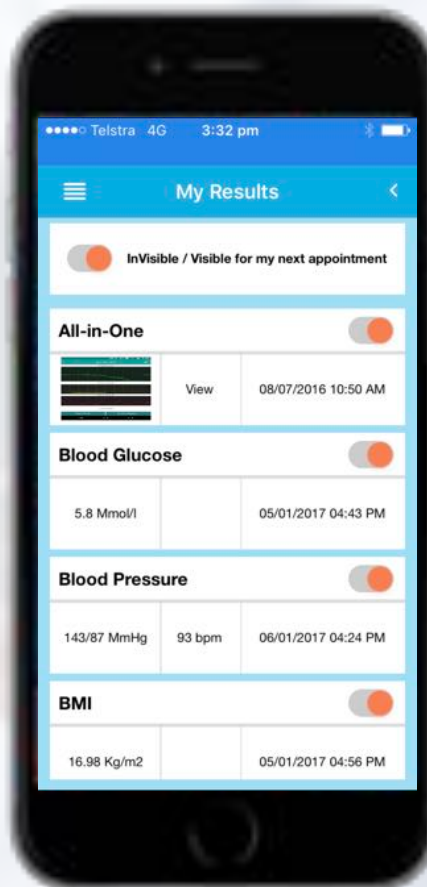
●●●●○ Telstra 4G 3:32 pm

My Results

InVisible / Visible for my next appointment

All-in-One

| | View | 08/07/2016 10:50 AM |
|---|---|---|

Blood Glucose

| 5.8 Mmol/l | | 05/01/2017 04:43 PM |
|---|---|---|

Blood Pressure

| 143/87 MmHg | 93 bpm | 06/01/2017 04:24 PM |
|---|---|---|

BMI

| 16.98 Kg/m2 | | 05/01/2017 04:56 PM |
|---|---|---|